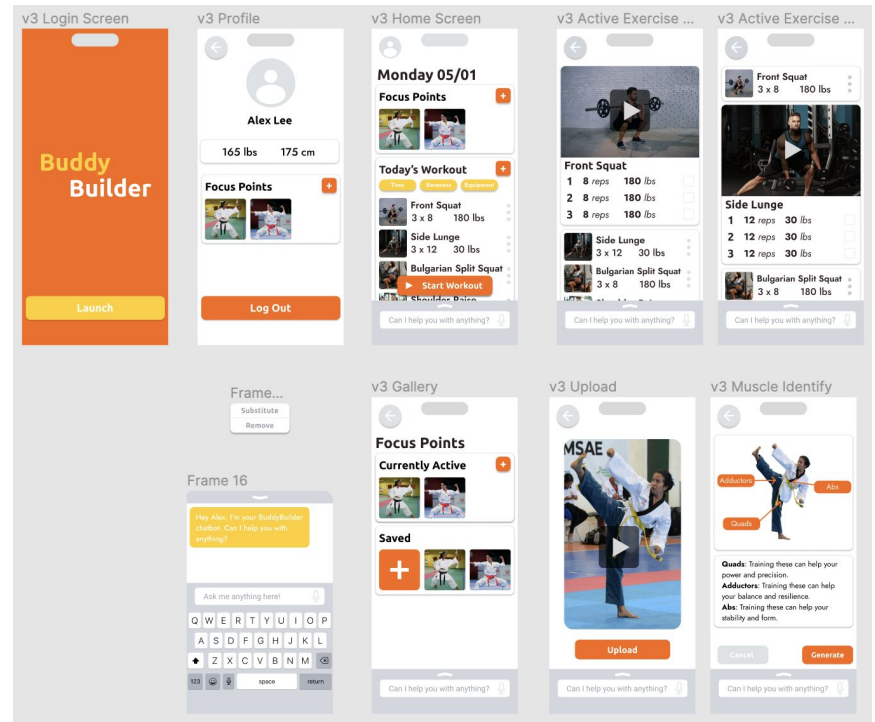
v3 Login Screen

Buddy Builder

Launch

v3 Profile

Alex Lee

165 lbs

175 cm

Focus Points

+

Log Out

v3 Home Screen

Monday 05/01

Focus Points

+

Today's Workout

+

Time

Soreness

Equipment

Front Squat
3 x 8 180 lbs

Side Lunge
3 x 12 30 lbs

Bulgarian Split Squat

Start Workout

Shoulder Raise

Can I help you with anything?

v3 Active Exercise ...

Front Squat

1 8 reps 180 lbs

2 8 reps 180 lbs

3 8 reps 180 lbs

Side Lunge
3 x 12 30 lbs

Bulgarian Split Squat
3 x 8 180 lbs

Can I help you with anything?

v3 Active Exercise ...

Front Squat
3 x 8 180 lbs

Side Lunge

1 12 reps 30 lbs

2 12 reps 30 lbs

3 12 reps 30 lbs

Bulgarian Split Squat
3 x 8 180 lbs

Can I help you with anything?

Frame...

Substitute

Remove

Frame 16

Hey Alex, I'm your BuddyBuilder chatbot. Can I help you with anything?

Ask me anything here!

Q W E R T Y U I O P

A S D F G H J K L

Z X C V B N M

123

space

return

v3 Gallery

Focus Points

Currently Active

+

Saved

+

Can I help you with anything?

v3 Upload

MSAE

Upload

Can I help you with anything?

v3 Muscle Identify

Adductors

Abs

Quads

Quads: Training these can help your power and precision.
Adductors: Training these can help your balance and resilience.
Abs: Training these can help your stability and form.

Cancel

Generate

Can I help you with anything?